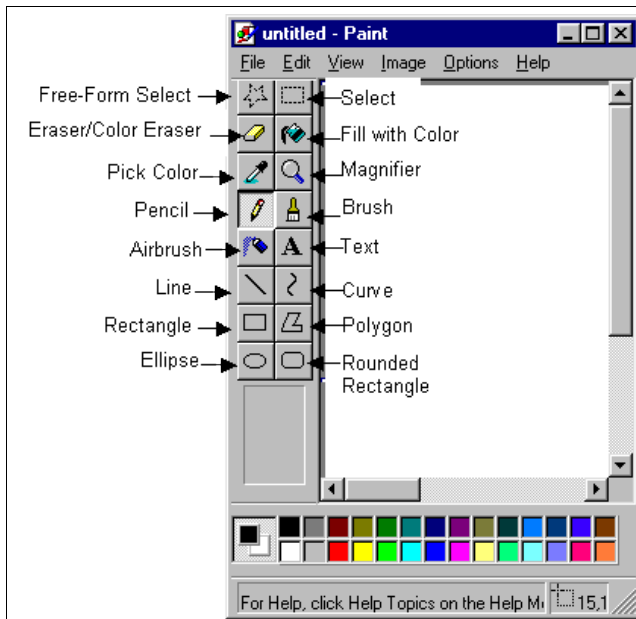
untitled - Paint

File Edit View Image Options Help

Free-Form Select
Select
Eraser/Color Eraser
Fill with Color
Pick Color
Magnifier
Pencil
Brush
Airbrush
A
Text
Line
Curve
Rectangle
Polygon
Ellipse
Rounded Rectangle

For Help, click Help Topics on the Help M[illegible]
15,1